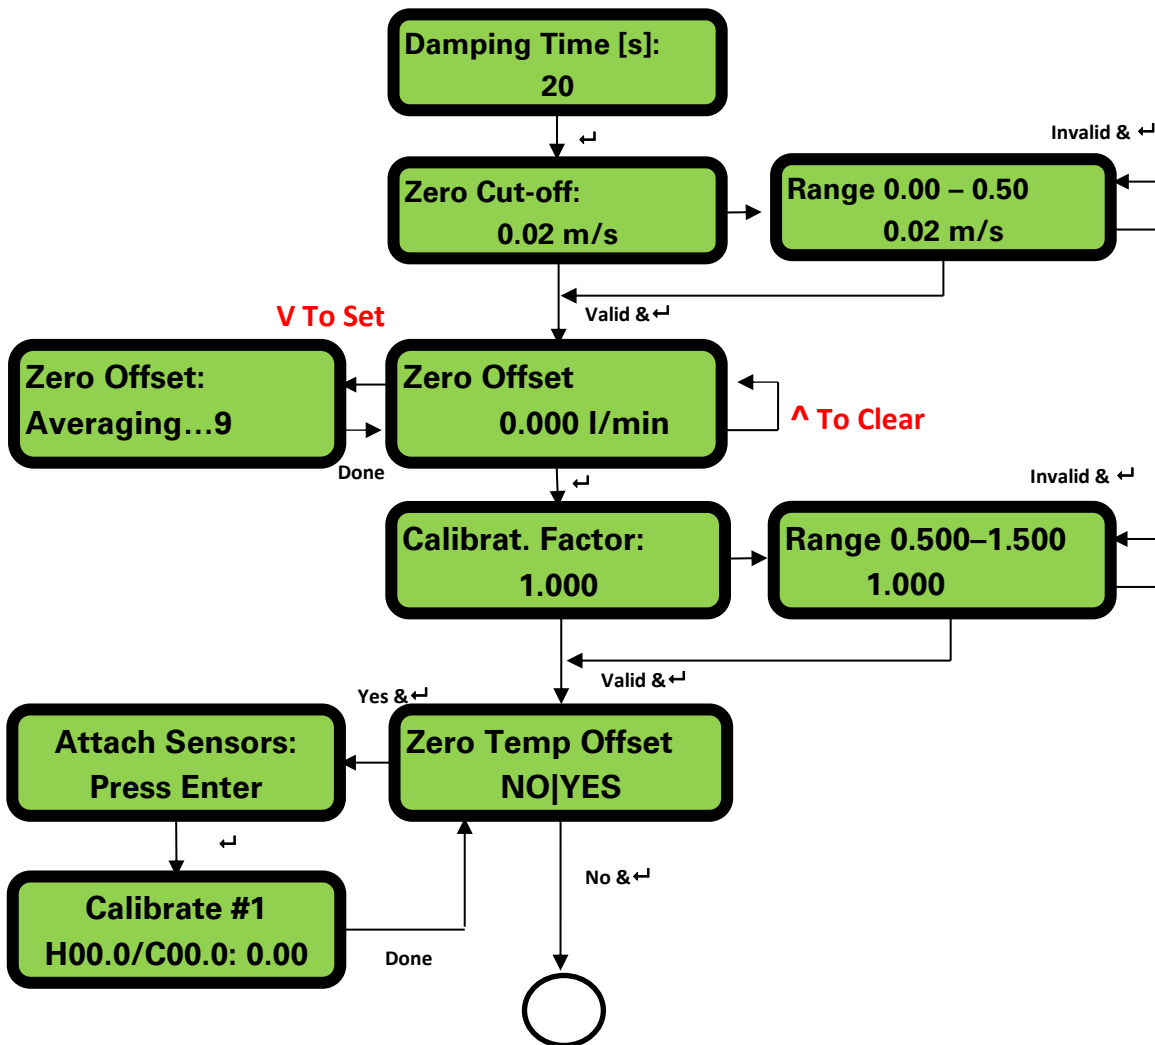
Damping Time [s]:
20

↵

Invalid & ↵

Zero Cut-off:
0.02 m/s

Range 0.00 – 0.50
0.02 m/s

Valid & ↵

V To Set

Zero Offset:
Averaging…9

Zero Offset
0.000 l/min

^ To Clear

Done

↵

Invalid & ↵

Calibrat. Factor:
1.000

Range 0.500–1.500
1.000

Valid & ↵

Yes & ↵

Attach Sensors:
Press Enter

Zero Temp Offset
NO|YES

↵

No & ↵

Calibrate #1
H00.0/C00.0: 0.00

Done